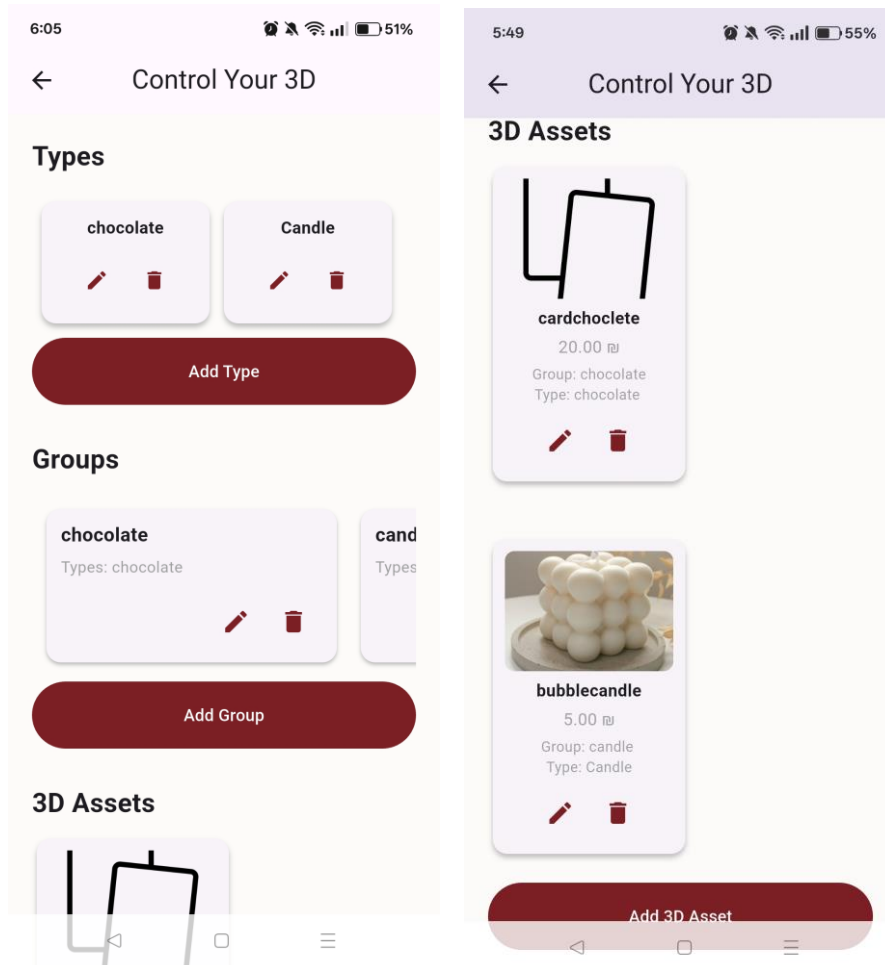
6:05
51%

Control Your 3D

Types

chocolate

Candle

Add Type

Groups

chocolate
Types: chocolate

cand
Types

Add Group

3D Assets

5:49
55%

Control Your 3D

3D Assets

cardchoclete
20.00 ₪
Group: chocolate
Type: chocolate

bubblecandle
5.00 ₪
Group: candle
Type: Candle

Add 3D Asset